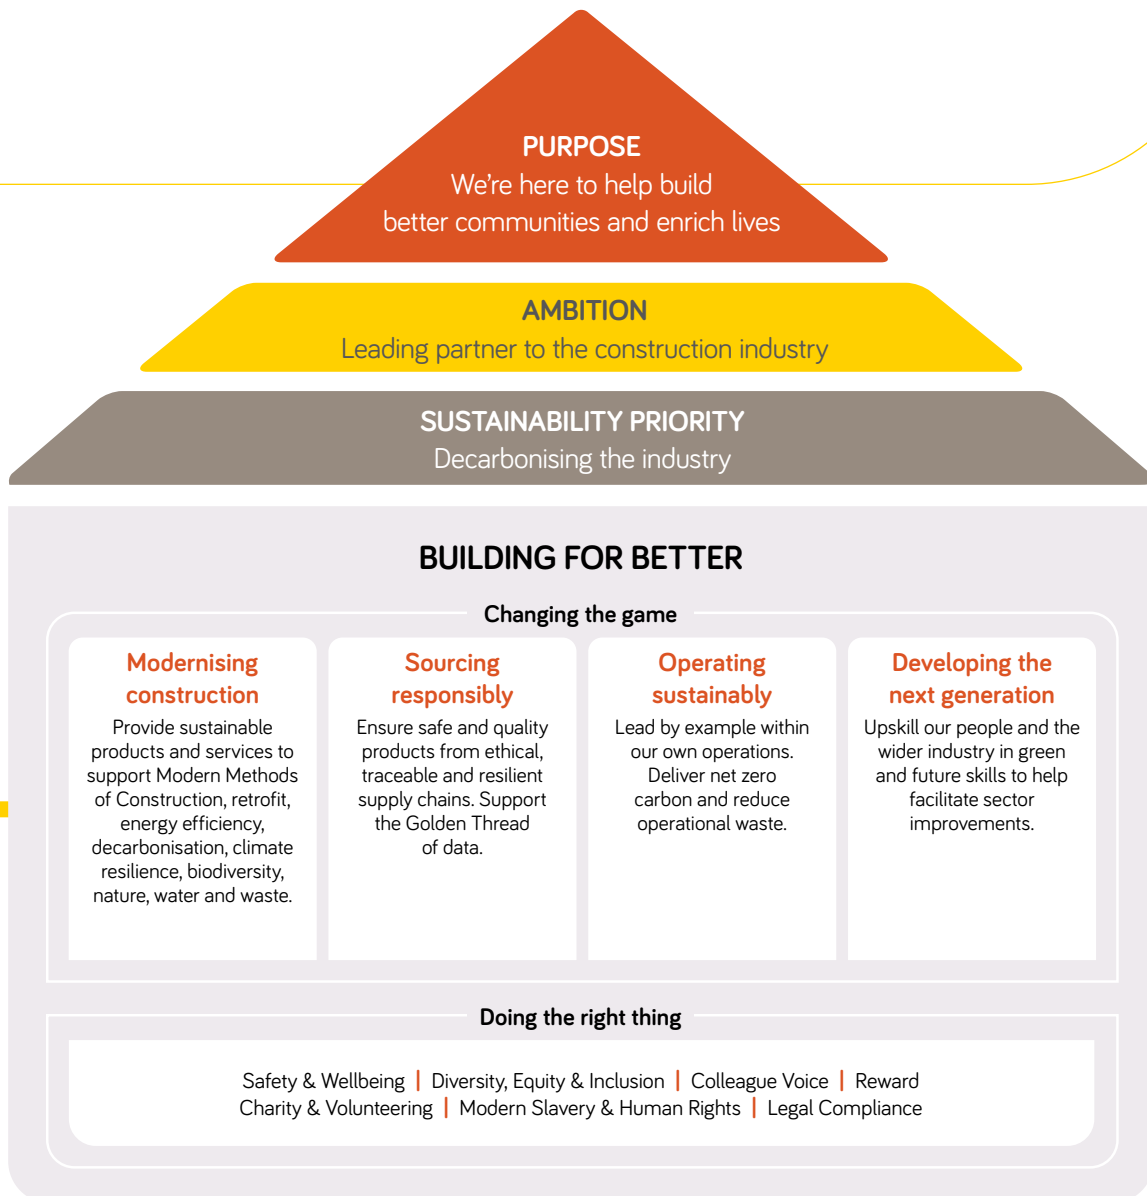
PURPOSE
We're here to help build better communities and enrich lives

AMBITION
Leading partner to the construction industry

SUSTAINABILITY PRIORITY
Decarbonising the industry

BUILDING FOR BETTER

Changing the game

Modernising construction
Provide sustainable products and services to support Modern Methods of Construction, retrofit, energy efficiency, decarbonisation, climate resilience, biodiversity, nature, water and waste.

Sourcing responsibly
Ensure safe and quality products from ethical, traceable and resilient supply chains. Support the Golden Thread of data.

Operating sustainably
Lead by example within our own operations. Deliver net zero carbon and reduce operational waste.

Developing the next generation
Upskill our people and the wider industry in green and future skills to help facilitate sector improvements.

Doing the right thing

Safety & Wellbeing | Diversity, Equity & Inclusion | Colleague Voice | Reward
Charity & Volunteering | Modern Slavery & Human Rights | Legal Compliance